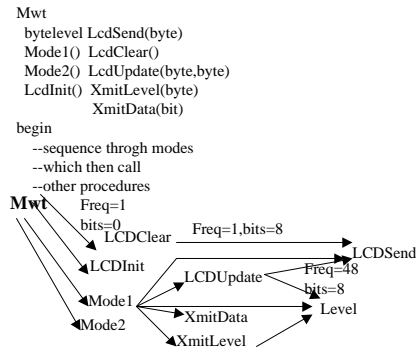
Mwt
bytelevel LcdSend(byte)
Mode1() LcdClear()
Mode2() LcdUpdate(byte,byte)
LcdInit() XmitLevel(byte)
XmitData(bit)
begin
--sequence throgh modes
--which then call
--other procedures

Mwt
Freq=1
bits=0
LCDClear
Freq=1,bits=8
LCDSend
LCDInit
LCDUpdate
Freq=48
bits=8
Mode1
XmitData
Level
Mode2
XmitLevel